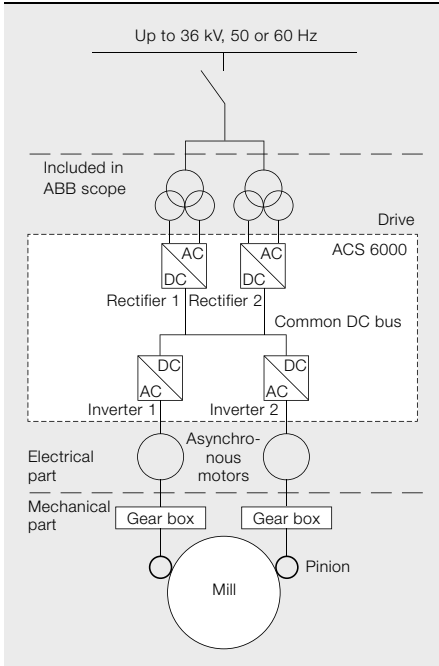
Up to 36 kV, 50 or 60 Hz

Included in ABB scope

Drive

ACS 6000

AC
DC

AC
DC

Rectifier 1 Rectifier 2

Common DC bus

DC
AC

DC
AC

Inverter 1

Inverter 2

Asynchronous motors

Electrical part

Mechanical part

Gear box

Gear box

Pinion

Mill